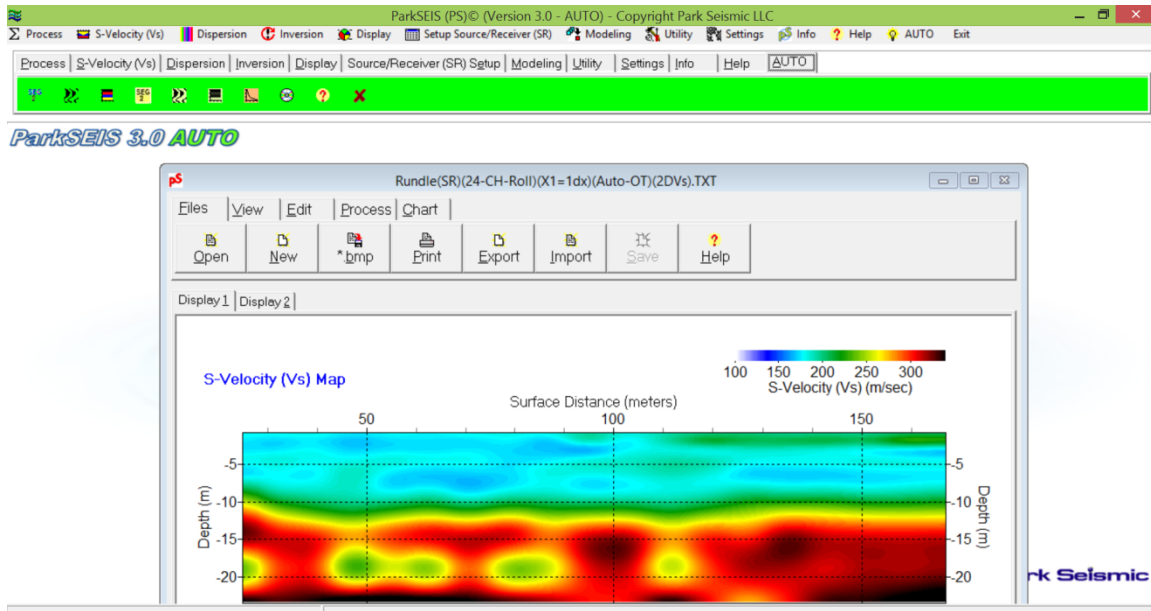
ParkSEIS (PS)© (Version 3.0 - AUTO) - Copyright Park Seismic LLC

Σ Process S-Velocity (Vs) Dispersion Inversion Display Setup Source/Receiver (SR) Modeling Utility Settings Info Help AUTO Exit

Process | S-Velocity (Vs) | Dispersion | Inversion | Display | Source/Receiver (SR) Setup | Modeling | Utility | Settings | Info | Help | AUTO

ParkSEIS 3.0 AUTO

Rundle(SR)(24-CH-Roll)(X1=1dx)(Auto-OT)(2DVs).TXT

Files | View | Edit | Process | Chart

Open New *bmp Print Export Import Save Help

Display 1 | Display 2

S-Velocity (Vs) Map

100 150 200 250 300
S-Velocity (Vs) (m/sec)

Surface Distance (meters)

50 100 150

Depth (m)

-5
-10
-15
-20

-5
-10
-15
-20

Depth (m)

rk Seismic